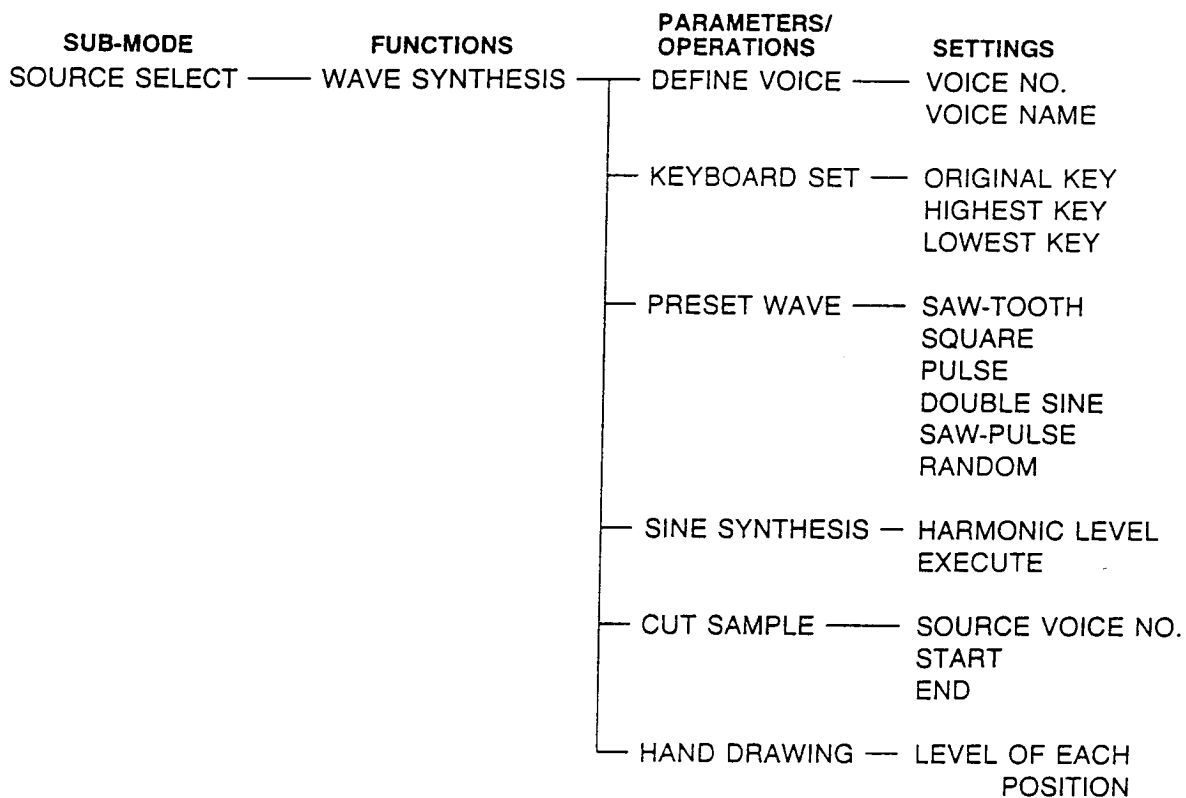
SUB-MODE
SOURCE SELECT

FUNCTIONS
WAVE SYNTHESIS

PARAMETERS/
OPERATIONS

SETTINGS

DEFINE VOICE — VOICE NO.
VOICE NAME

KEYBOARD SET — ORIGINAL KEY
HIGHEST KEY
LOWEST KEY

PRESET WAVE — SAW-TOOTH
SQUARE
PULSE
DOUBLE SINE
SAW-PULSE
RANDOM

SINE SYNTHESIS — HARMONIC LEVEL
EXECUTE

CUT SAMPLE — SOURCE VOICE NO.
START
END

HAND DRAWING — LEVEL OF EACH POSITION